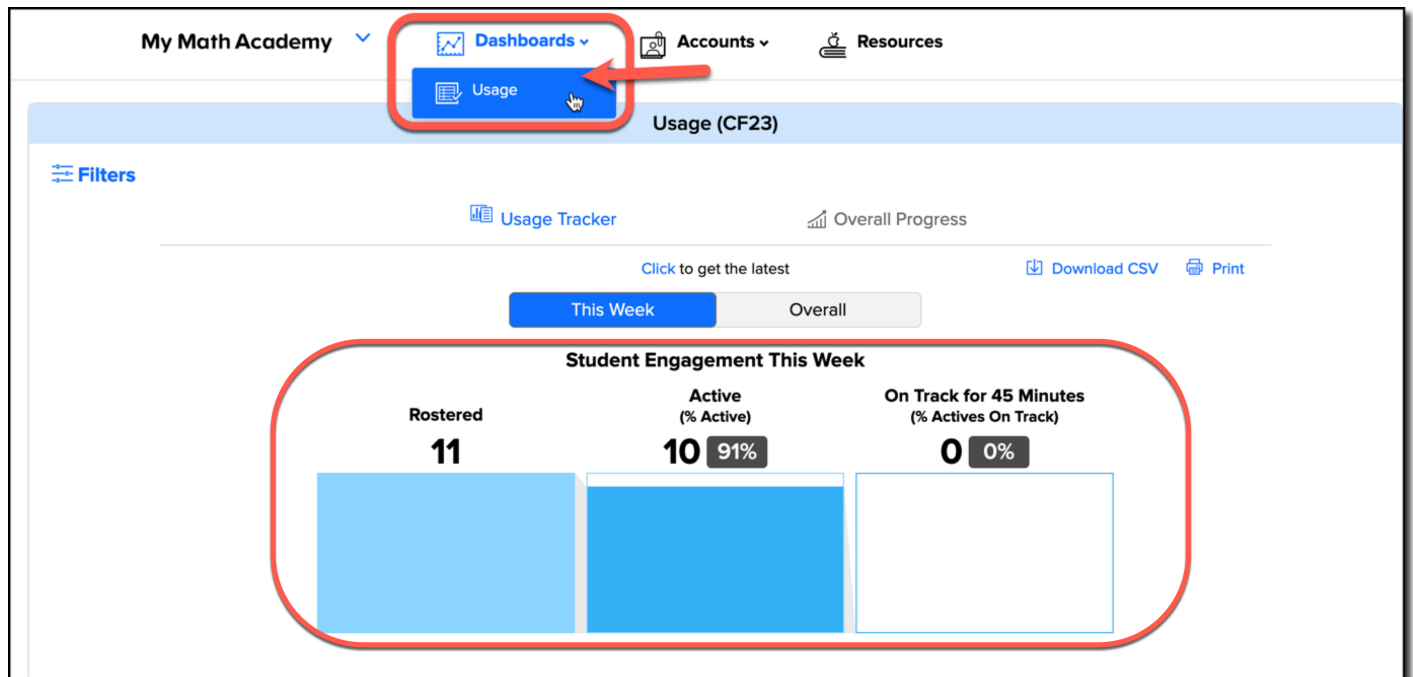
My Math Academy Dashboards Accounts Resources

Usage

Usage (CF23)

Filters

Usage Tracker Overall Progress

Click to get the latest

Download CSV Print

This Week Overall

Student Engagement This Week

Rostered
11

Active
(% Active)
10 91%

On Track for 45 Minutes
(% Actives On Track)
0 0%